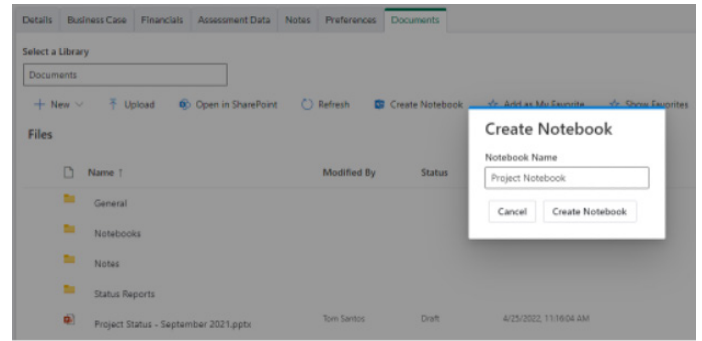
Details | Business Case | Financials | Assessment Data | Notes | Preferences | Documents

Select a Library

Documents

+ New ∨ Upload Open in SharePoint Refresh Create Notebook Add as My Favorite Show Favorites

Files

Name ↑ | Modified By | Status

General

Notebooks

Notes

Status Reports

Project Status - September 2021.pptx | Tom Santos | Draft | 4/25/2022, 11:16:04 AM

Create Notebook

Notebook Name

Project Notebook

Cancel | Create Notebook